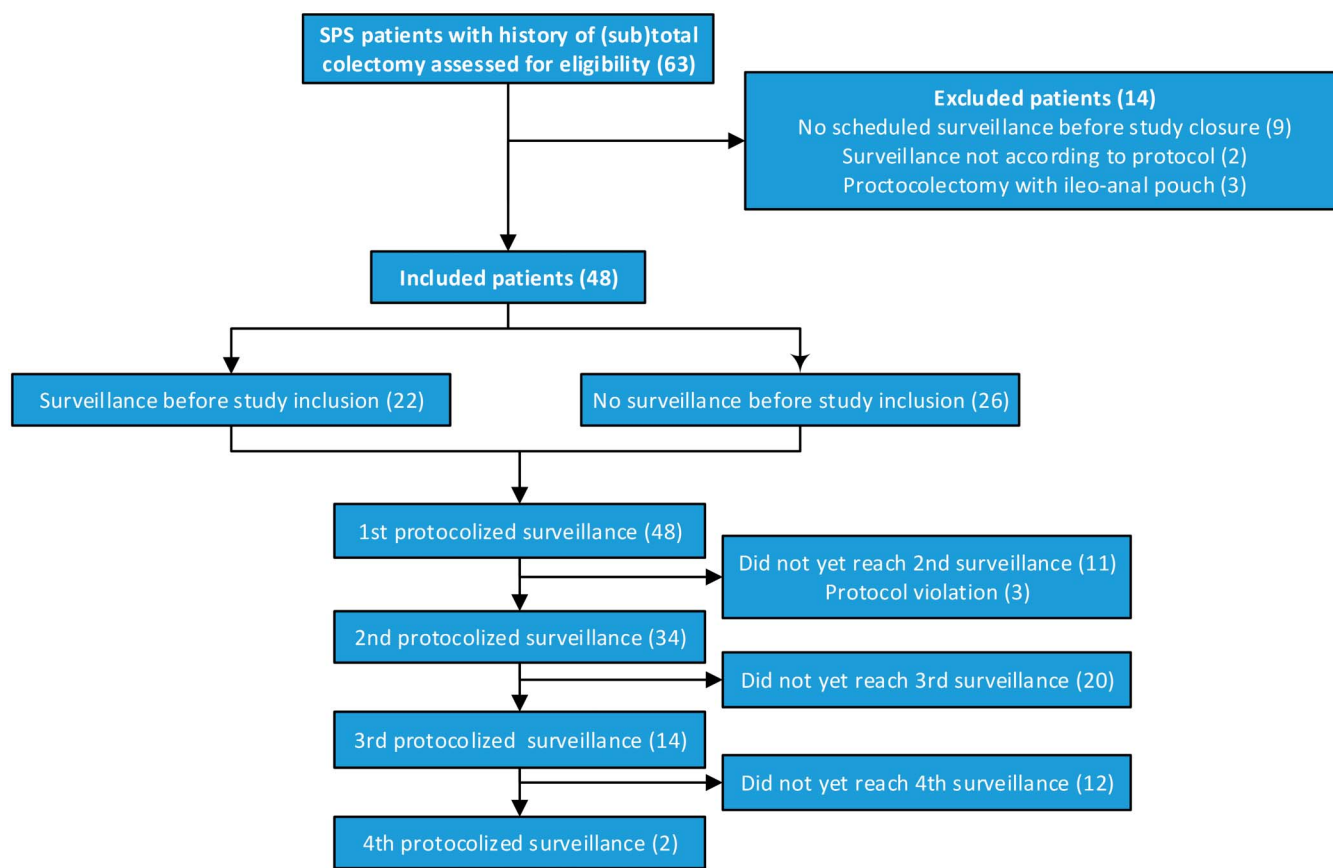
SPS patients with history of (sub)total colectomy assessed for eligibility (63)

Excluded patients (14)
No scheduled surveillance before study closure (9)
Surveillance not according to protocol (2)
Proctocolectomy with ileo-anal pouch (3)

Included patients (48)

Surveillance before study inclusion (22)

No surveillance before study inclusion (26)

1st protocolized surveillance (48)

Did not yet reach 2nd surveillance (11)
Protocol violation (3)

2nd protocolized surveillance (34)

Did not yet reach 3rd surveillance (20)

3rd protocolized surveillance (14)

Did not yet reach 4th surveillance (12)

4th protocolized surveillance (2)